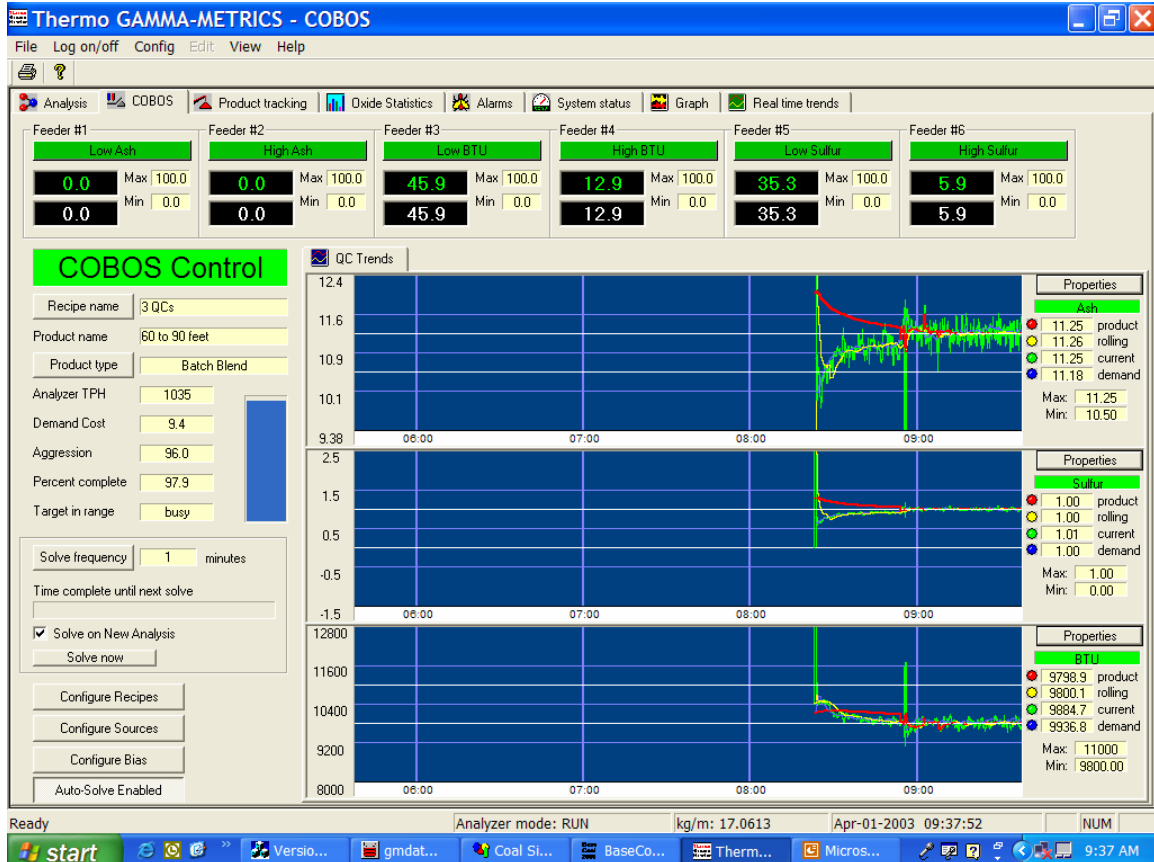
Thermo GAMMA-METRICS - COBOS

File Log on/off Config Edit View Help

Analysis COBOS Product tracking Oxide Statistics Alarms System status Graph Real time trends

Feeder #1
Low Ash
0.0 Max 100.0
0.0 Min 0.0

Feeder #2
High Ash
0.0 Max 100.0
0.0 Min 0.0

Feeder #3
Low BTU
45.9 Max 100.0
45.9 Min 0.0

Feeder #4
High BTU
12.9 Max 100.0
12.9 Min 0.0

Feeder #5
Low Sulfur
35.3 Max 100.0
35.3 Min 0.0

Feeder #6
High Sulfur
5.9 Max 100.0
5.9 Min 0.0

COBOS Control

Recipe name 3 QCs
Product name 60 to 90 feet
Product type Batch Blend
Analyzer TPH 1035
Demand Cost 9.4
Aggression 96.0
Percent complete 97.9
Target in range busy

Solve frequency 1 minutes
Time complete until next solve
Solve on New Analysis
Solve now

Configure Recipes
Configure Sources
Configure Bias
Auto-Solve Enabled

QC Trends

12.4
11.6
10.9
10.1
9.38
06:00 07:00 08:00 09:00

Properties
Ash
11.25 product
11.26 rolling
11.25 current
11.18 demand
Max: 11.25
Min: 10.50

2.5
1.5
0.5
-0.5
-1.5
06:00 07:00 08:00 09:00

Properties
Sulfur
1.00 product
1.00 rolling
1.01 current
1.00 demand
Max: 1.00
Min: 0.00

12800
11600
10400
9200
8000
06:00 07:00 08:00 09:00

Properties
BTU
9798.9 product
9800.1 rolling
9884.7 current
9936.8 demand
Max: 11000
Min: 9800.00

Ready Analyzer mode: RUN kg/m: 17.0613 Apr-01-2003 09:37:52 NUM

start Versio... gmdat... Coal Si... BaseCo... Therm... Micros... 9:37 AM